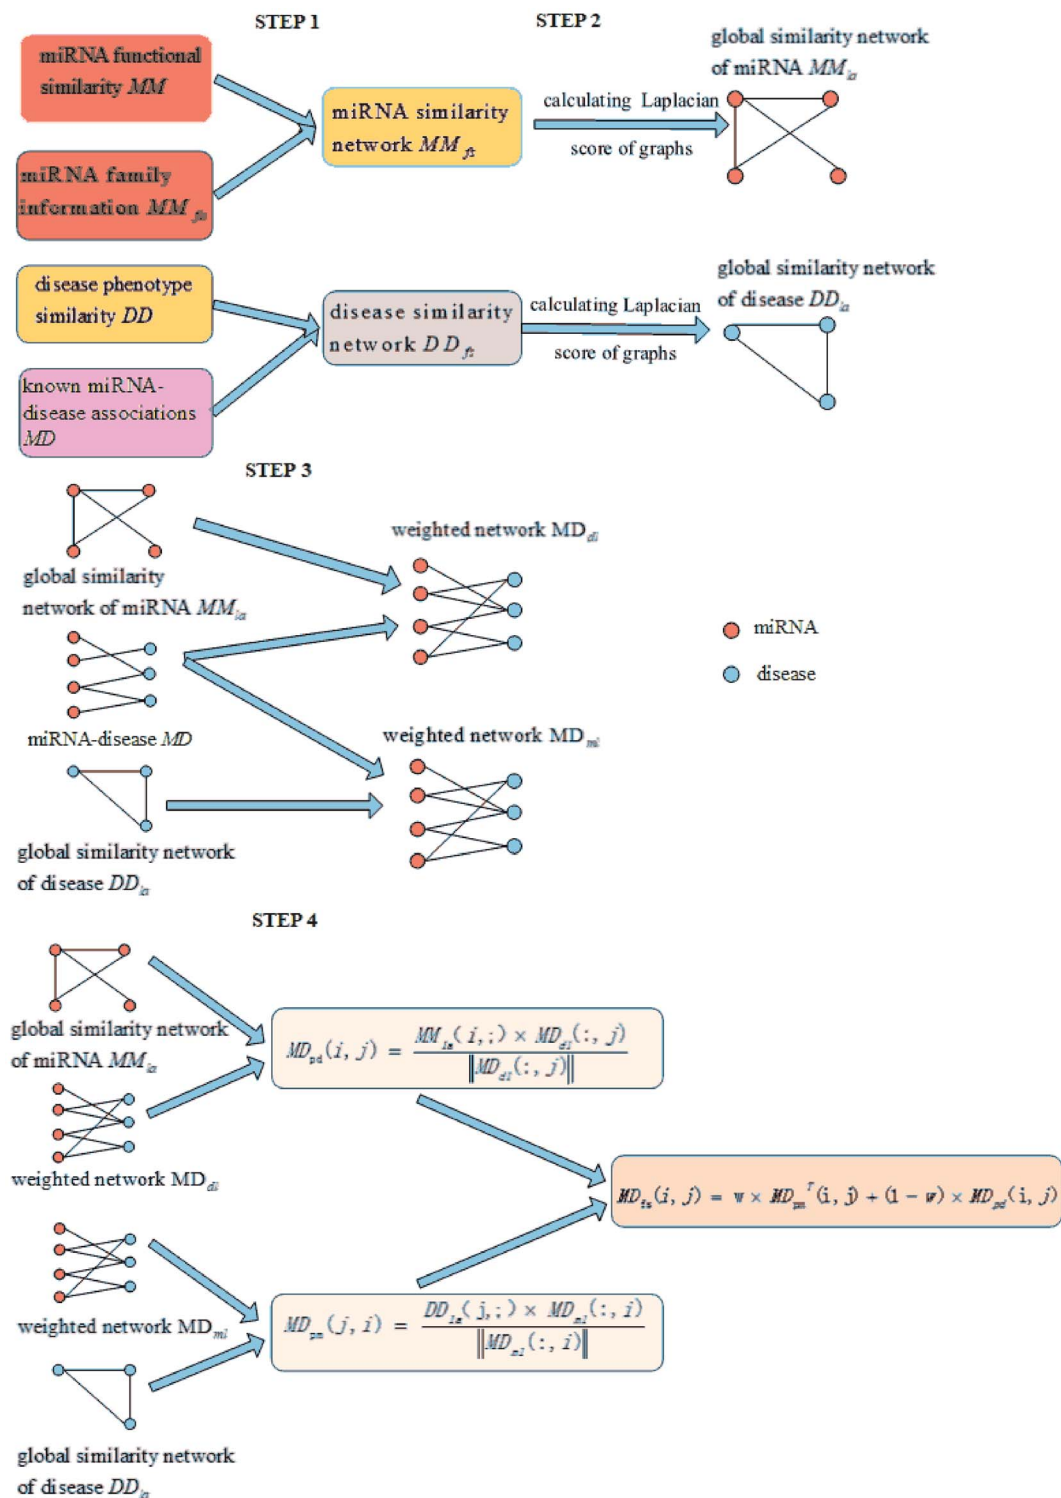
STEP 1

STEP 2

miRNA functional similarity $MM$

miRNA family information $MM_{fo}$

miRNA similarity network $MM_{ft}$

calculating Laplacian score of graphs

global similarity network of miRNA $MM_{ls}$

disease phenotype similarity $DD$

known miRNA-disease associations $MD$

disease similarity network $DD_{ft}$

calculating Laplacian score of graphs

global similarity network of disease $DD_{ls}$

STEP 3

global similarity network of miRNA $MM_{ls}$

weighted network $MD_{dl}$

miRNA

disease

miRNA-disease $MD$

weighted network $MD_{ml}$

global similarity network of disease $DD_{ls}$

STEP 4

global similarity network of miRNA $MM_{ls}$

$MD_{pd}(i, j) = \frac{MM_{ls}(i, :) \times MD_{dl}(:, j)}{\|MD_{dl}(:, j)\|}$

weighted network $MD_{dl}$

$MD_{ls}(i, j) = w \times MD_{pm}^{T}(i, j) + (1 - w) \times MD_{pd}(i, j)$

weighted network $MD_{ml}$

$MD_{pm}(j, i) = \frac{DD_{ls}(j, :) \times MD_{ml}(:, i)}{\|MD_{ml}(:, i)\|}$

global similarity network of disease $DD_{ls}$